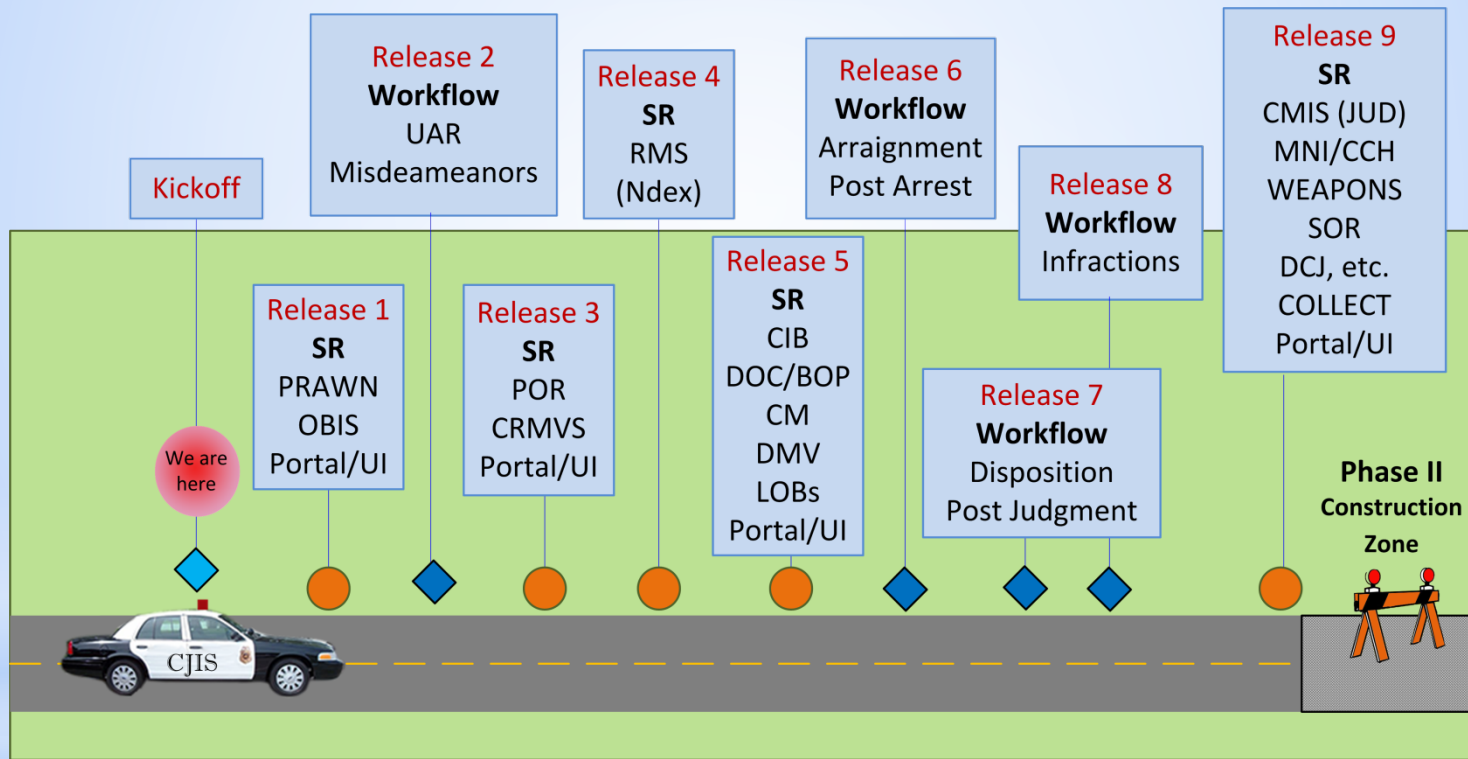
Kickoff

We are here

Release 1
SR
PRAWN
OBIS
Portal/UI

Release 2
Workflow
UAR
Misdeameanors

Release 3
SR
POR
CRMVS
Portal/UI

Release 4
SR
RMS
(Ndex)

Release 5
SR
CIB
DOC/BOP
CM
DMV
LOBs
Portal/UI

Release 6
Workflow
Arraignment
Post Arrest

Release 7
Workflow
Disposition
Post Judgment

Release 8
Workflow
Infractions

Release 9
SR
CMIS (JUD)
MNI/CCH
WEAPONS
SOR
DCJ, etc.
COLLECT
Portal/UI

Phase II
Construction
Zone

CJIS